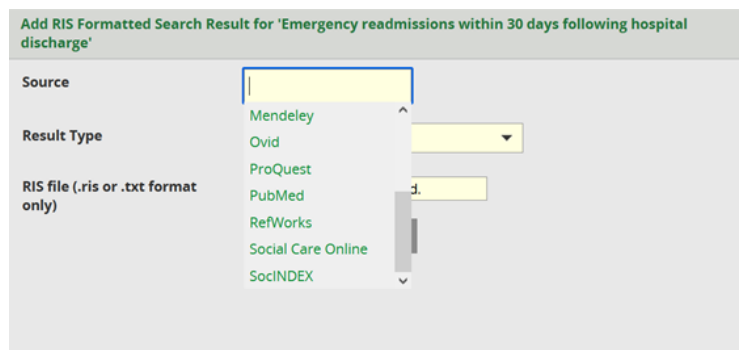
Add RIS Formatted Search Result for 'Emergency readmissions within 30 days following hospital discharge'

Source

Mendeley
Ovid
ProQuest
PubMed
RefWorks
Social Care Online
SocINDEX

Result Type

RIS file (.ris or .txt format only)

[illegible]d.